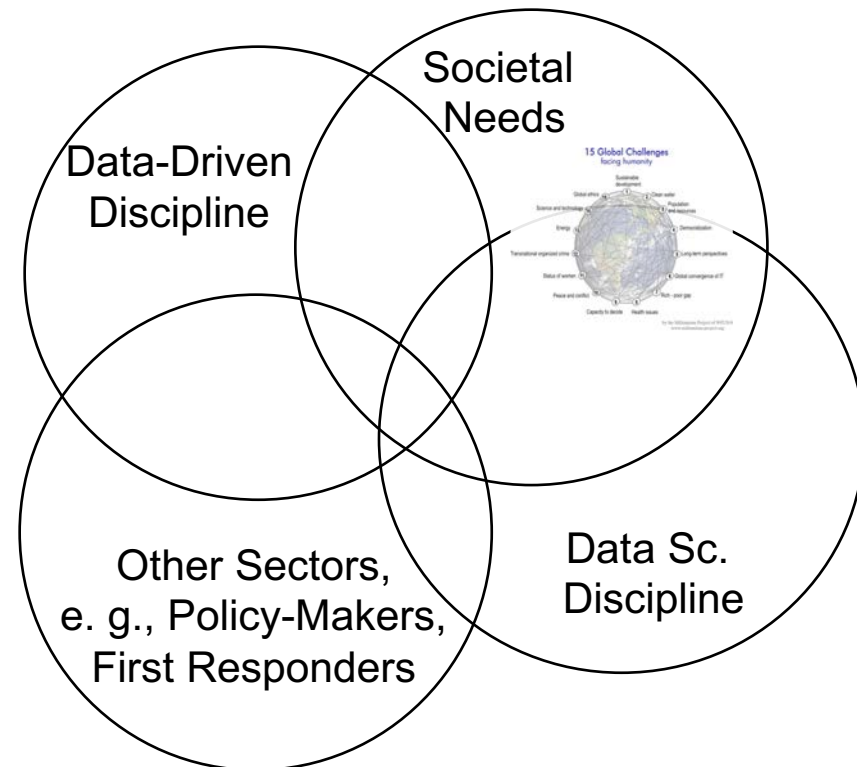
Societal Needs

15 Global Challenges
facing humanity

Sustainable development
Clean water
Population and resources
Democratization
Long-term perspectives
Global convergence of IT
Rich - poor gap
Health issues
Capacity to decide
Peace and conflict
Status of women
Transnational organized crime
Energy
Science and technology
Global ethics

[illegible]

Data-Driven Discipline

Other Sectors, e. g., Policy-Makers, First Responders

Data Sc. Discipline